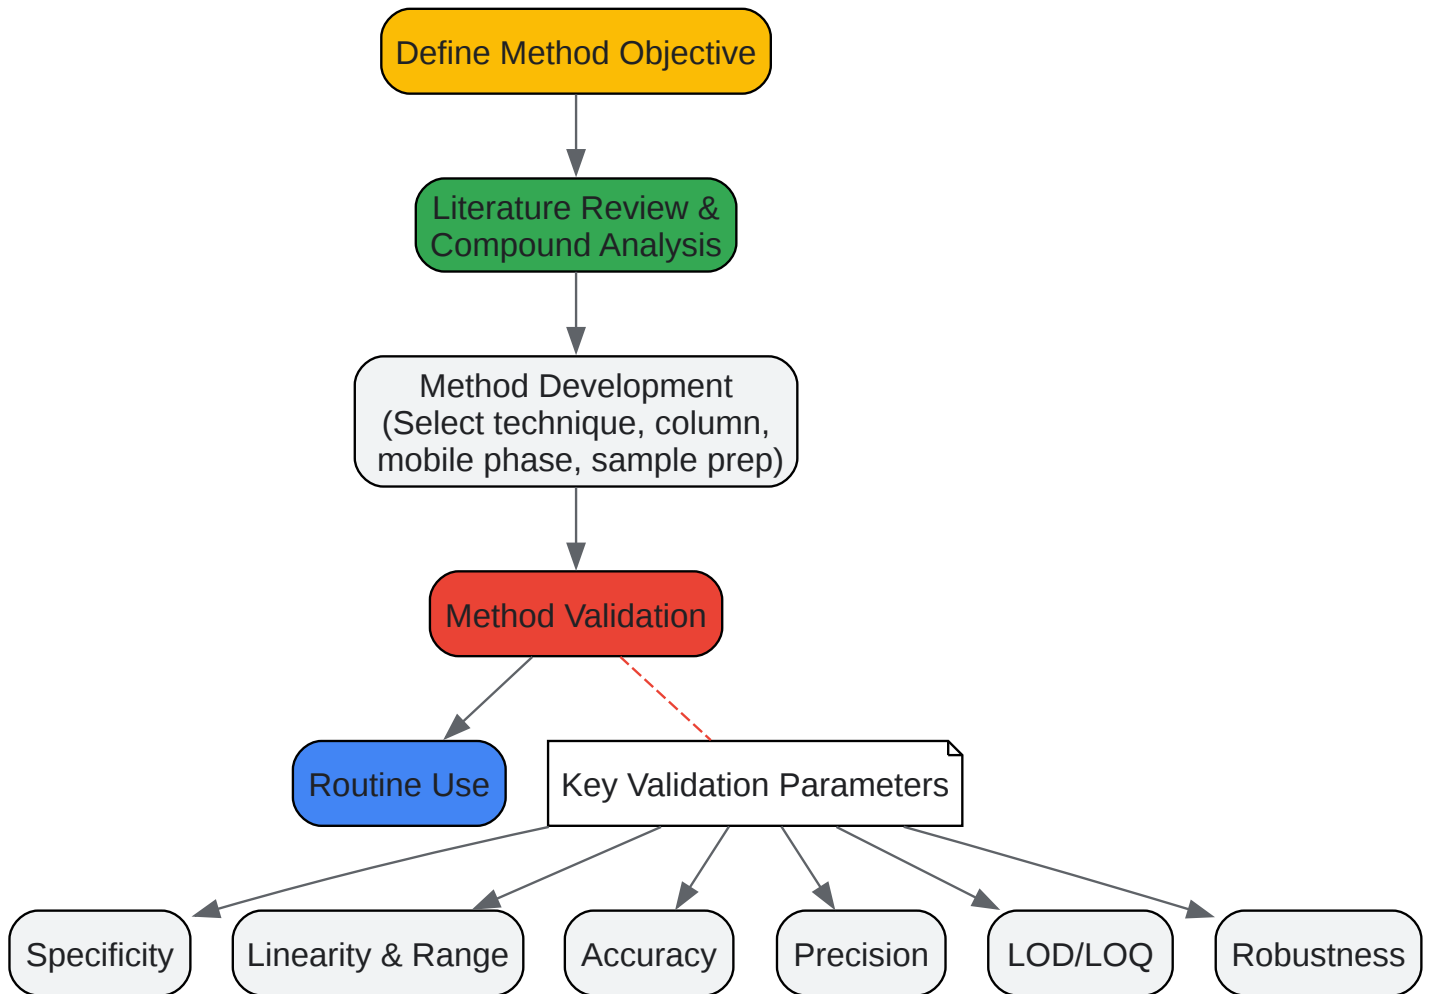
Define Method Objective

Literature Review & Compound Analysis

Method Development (Select technique, column, mobile phase, sample prep)

Method Validation

Routine Use

Key Validation Parameters

Specificity

Linearity & Range

Accuracy

Precision

LOD/LOQ

Robustness